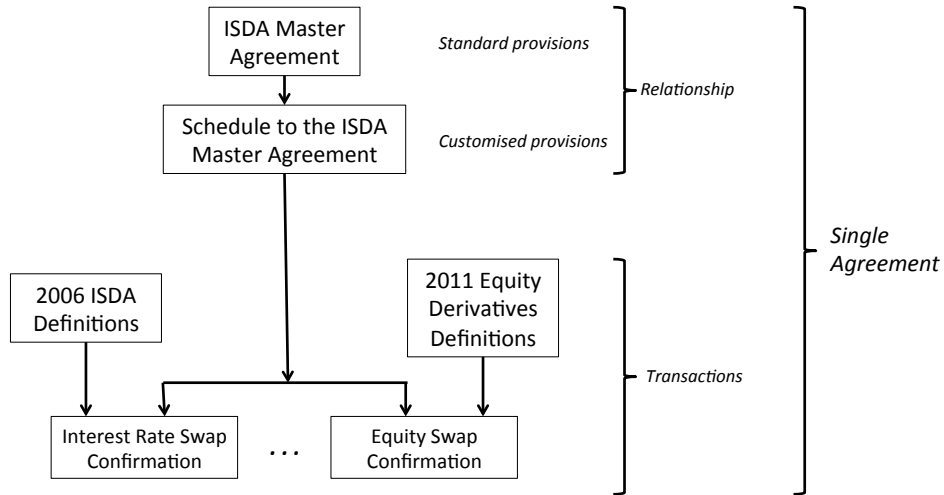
ISDA Master Agreement

Standard provisions

Relationship

Schedule to the ISDA Master Agreement

Customised provisions

Single Agreement

2006 ISDA Definitions

2011 Equity Derivatives Definitions

Transactions

Interest Rate Swap Confirmation

. . .

Equity Swap Confirmation